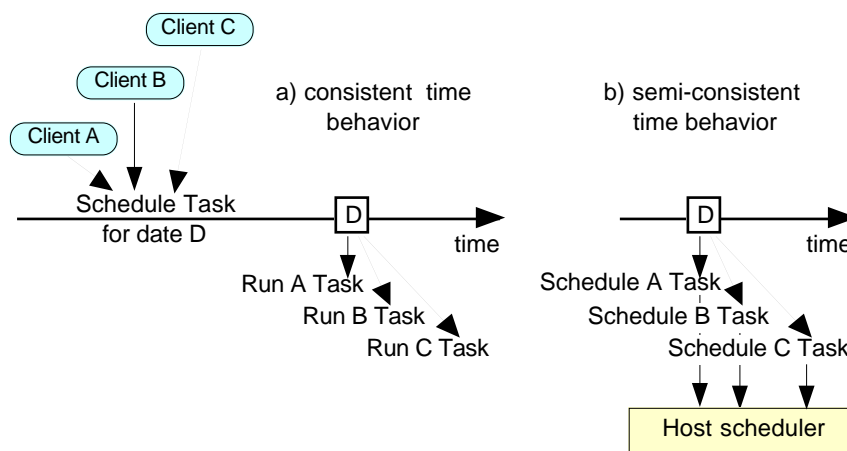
Client C

Client B

Client A

a) consistent time behavior

b) semi-consistent time behavior

Schedule Task for date D

D

time

Run A Task

Run B Task

Run C Task

D

time

Schedule A Task

Schedule B Task

Schedule C Task

Host scheduler